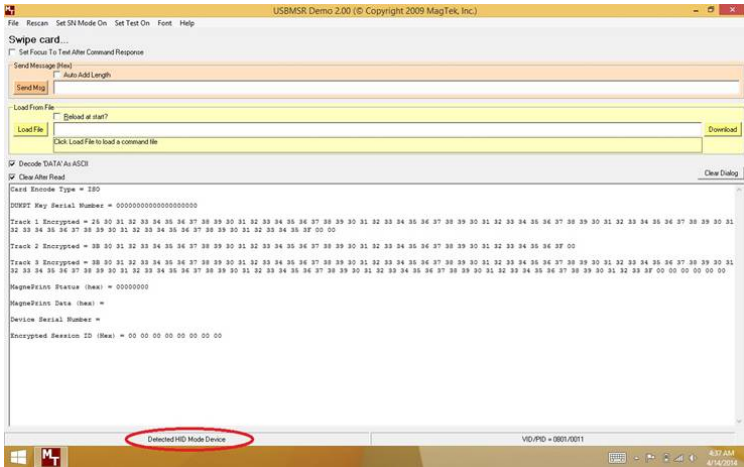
USBMSR Demo 2.00 (© Copyright 2009 MagTek, Inc.)

File Rescan Set SN Mode On Set Test On Font Help

Swipe card...

Set Focus To Text After Command Response

Send Message (Hex)

Auto Add Length

Send Msg

Load From File

Reload at start?

Load File

Download

Click Load File to load a command file

Decode 'DATA' As ASCII

Clear After Read

Clear Dialog

Card Encode Type = ISO

DUKPT Key Serial Number = 00000000000000000000

Track 1 Encrypted = 25 30 31 32 33 34 35 36 37 38 39 30 31 32 33 34 35 36 37 38 39 30 31 32 33 34 35 36 37 38 39 30 31 32 33 34 35 36 37 38 39 30 31 32 33 34 35 36 37 38 39 30 31 32 33 34 35 36 37 38 39 30 31 32 33 34 35 36 37 38 39 30 31 32 33 34 35 3F 00 00

Track 2 Encrypted = 3B 30 31 32 33 34 35 36 37 38 39 30 31 32 33 34 35 36 37 38 39 30 31 32 33 34 35 36 37 38 39 30 31 32 33 34 35 36 3F 00

Track 3 Encrypted = 3B 30 31 32 33 34 35 36 37 38 39 30 31 32 33 34 35 36 37 38 39 30 31 32 33 34 35 36 37 38 39 30 31 32 33 34 35 36 37 38 39 30 31 32 33 34 35 36 37 38 39 30 31 32 33 34 35 36 37 38 39 30 31 32 33 34 35 36 37 38 39 30 31 32 33 34 35 36 37 38 39 30 31 32 33 34 35 36 37 38 39 30 31 32 33 3F 00 00 00 00 00

MagnePrint Status (hex) = 00000000

MagnePrint Data (hex) =

Device Serial Number =

Encrypted Session ID (Hex) = 00 00 00 00 00 00 00 00

Detected HID Mode Device

VID/PID = 0801/0011

4:37 AM
4/14/2014